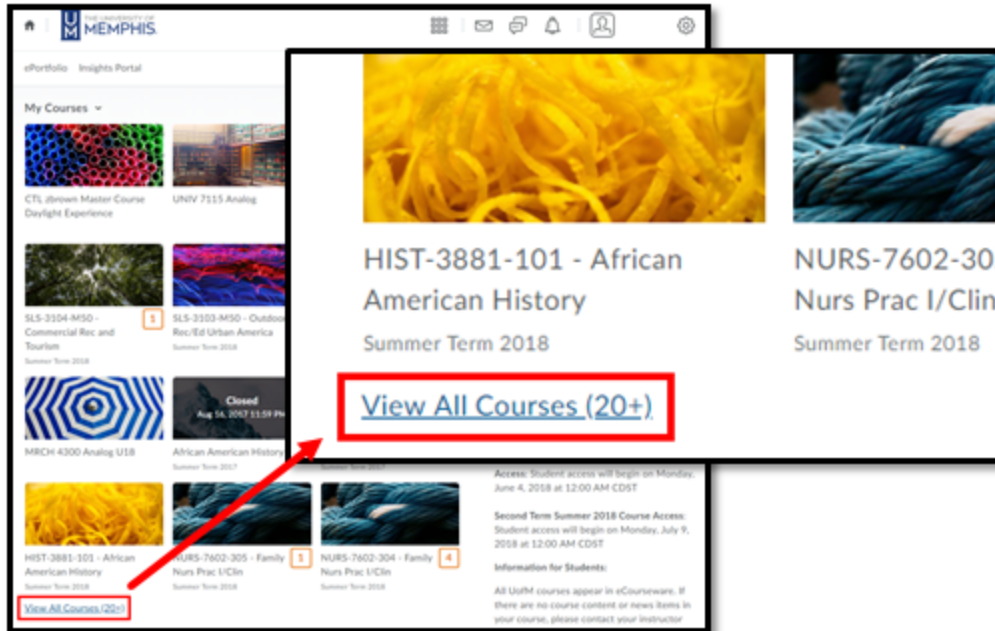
THE UNIVERSITY OF MEMPHIS.

ePortfolio Insights Portal

My Courses

CTL zbrown Master Course Daylight Experience

UNIV 7115 Analog

SLS-3104-M50 - Commercial Rec and Tourism
Summer Term 2018

1

SLS-3103-M50 - Outdoor Rec/Ed Urban America
Summer Term 2018

MRCH 4300 Analog U18

Closed
Aug 16, 2017 11:59 PM

African American History
Summer Term 2017

Summer Term 2017

HIST-3881-101 - African American History
Summer Term 2018

NURS-7602-305 - Family Nurs Prac I/Clin
Summer Term 2018

1

NURS-7602-304 - Family Nurs Prac I/Clin
Summer Term 2018

4

View All Courses (20+)

Access: Student access will begin on Monday, June 4, 2018 at 12:00 AM CDST

Second Term Summer 2018 Course Access: Student access will begin on Monday, July 9, 2018 at 12:00 AM CDST

Information for Students:

All UofM courses appear in eCourseware. If there are no course content or news items in your course, please contact your instructor

HIST-3881-101 - African American History

Summer Term 2018

NURS-7602-30
Nurs Prac I/Clin

Summer Term 2018

View All Courses (20+)